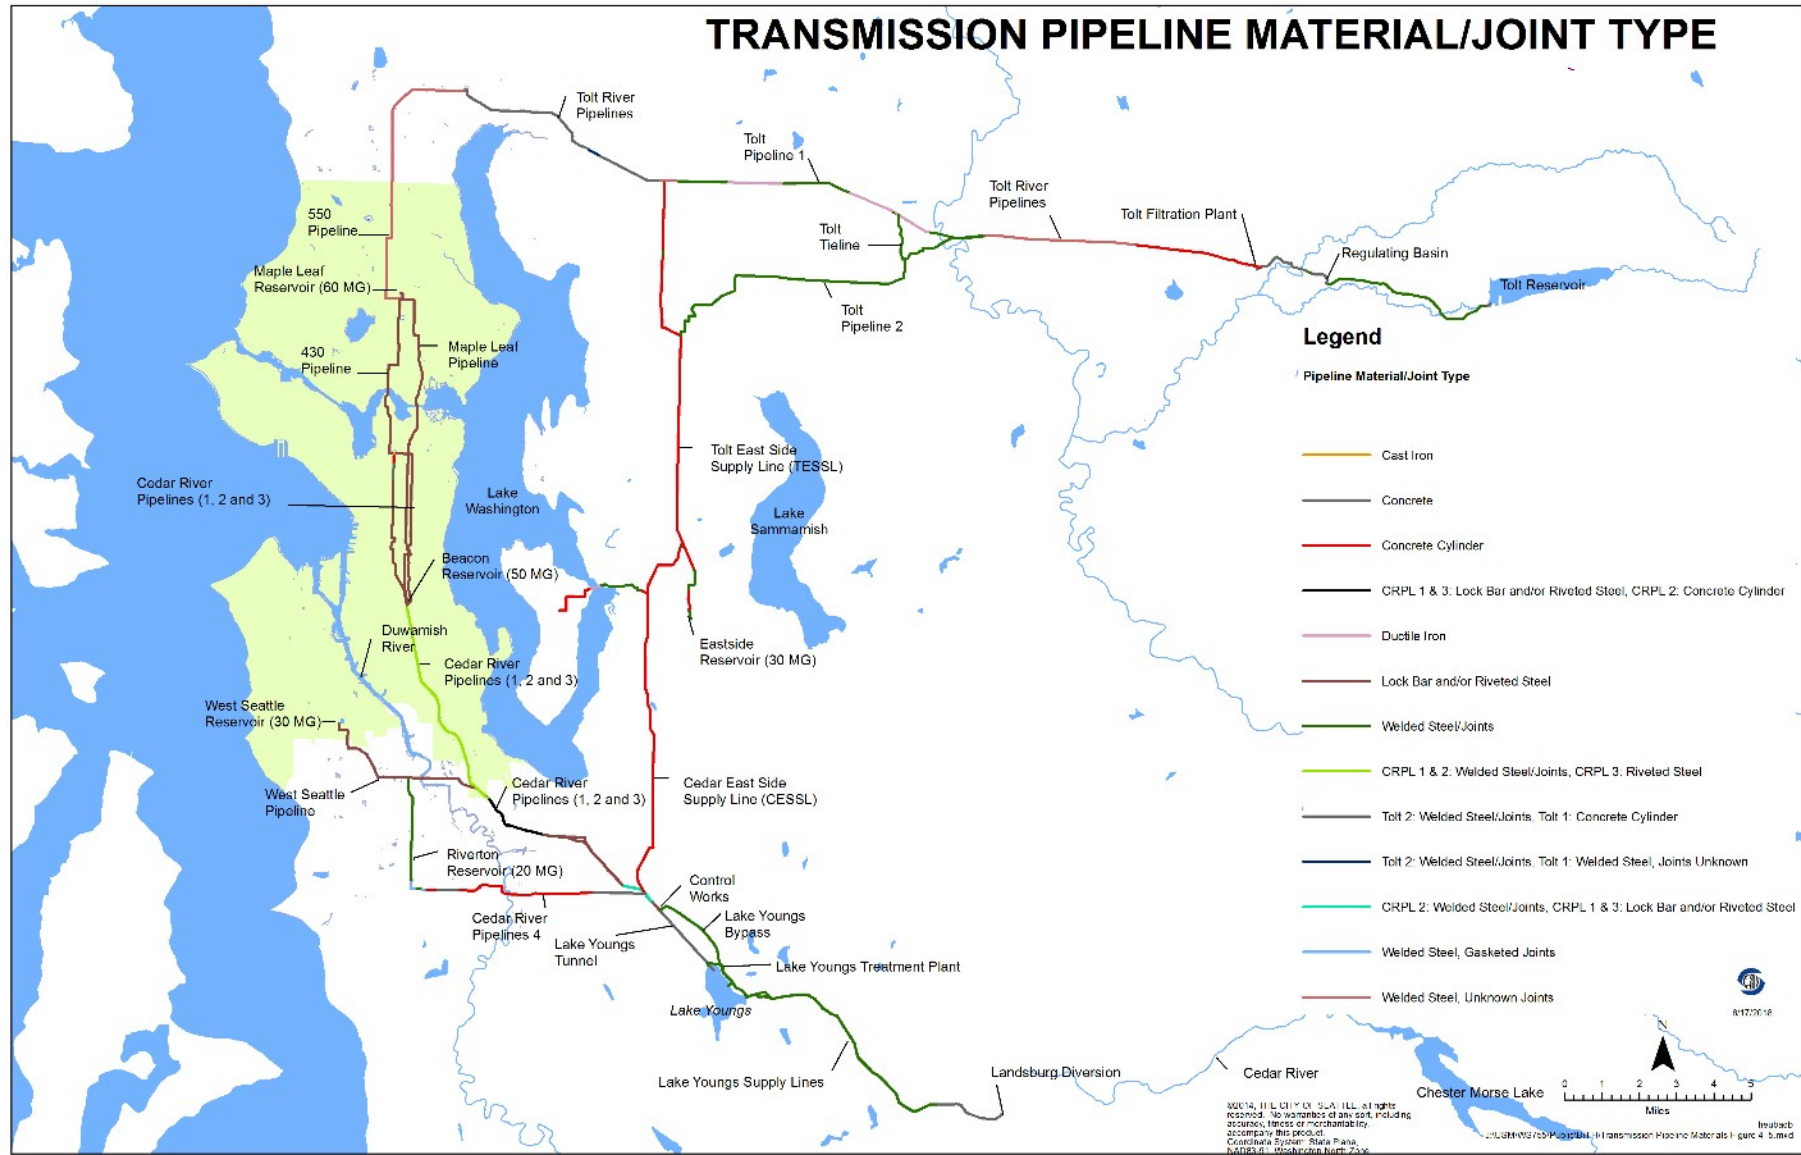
TRANSMISSION PIPELINE MATERIAL/JOINT TYPE

Tolt River Pipelines

Tolt Pipeline 1

Tolt River Pipelines

Tolt Filtration Plant

Regulating Basin

Tolt Reservoir

Tolt Tieline

Tolt Pipeline 2

550 Pipeline

Maple Leaf Reservoir (60 MG)

430 Pipeline

Maple Leaf Pipeline

Cedar River Pipelines (1, 2 and 3)

Lake Washington

Tolt East Side Supply Line (TESSL)

Lake Sammamish

Beacon Reservoir (50 MG)

Duwamish River

Cedar River Pipelines (1, 2 and 3)

Eastside Reservoir (30 MG)

West Seattle Reservoir (30 MG)

West Seattle Pipeline

Cedar River Pipelines (1, 2 and 3)

Cedar East Side Supply Line (CESSL)

Riverton Reservoir (20 MG)

Control Works

Cedar River Pipelines 4

Lake Youngs Tunnel

Lake Youngs Bypass

Lake Youngs Treatment Plant

Lake Youngs

Lake Youngs Supply Lines

Landsburg Diversion

Cedar River

Chester Morse Lake

Legend

Pipeline Material/Joint Type

Cast Iron

Concrete

Concrete Cylinder

CRPL 1 & 3: Lock Bar and/or Riveted Steel, CRPL 2: Concrete Cylinder

Ductile Iron

Lock Bar and/or Riveted Steel

Welded Steel/Joints

CRPL 1 & 2: Welded Steel/Joints, CRPL 3: Riveted Steel

Tolt 2: Welded Steel/Joints, Tolt 1: Concrete Cylinder

Tolt 2: Welded Steel/Joints, Tolt 1: Welded Steel, Joints Unknown

CRPL 2: Welded Steel/Joints, CRPL 1 & 3: Lock Bar and/or Riveted Steel

Welded Steel, Gasketed Joints

Welded Steel, Unknown Joints

8/17/2018

N

0 1 2 3 4 5
Miles

©2014, THE CITY OF SEATTLE, all rights reserved. No warranties of any sort, including accuracy, fitness or merchantability, accompany this product. Coordinate System: State Plane, NAD83-91, Washington North Zone

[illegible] Transmission Pipeline Materials Figure 4 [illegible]